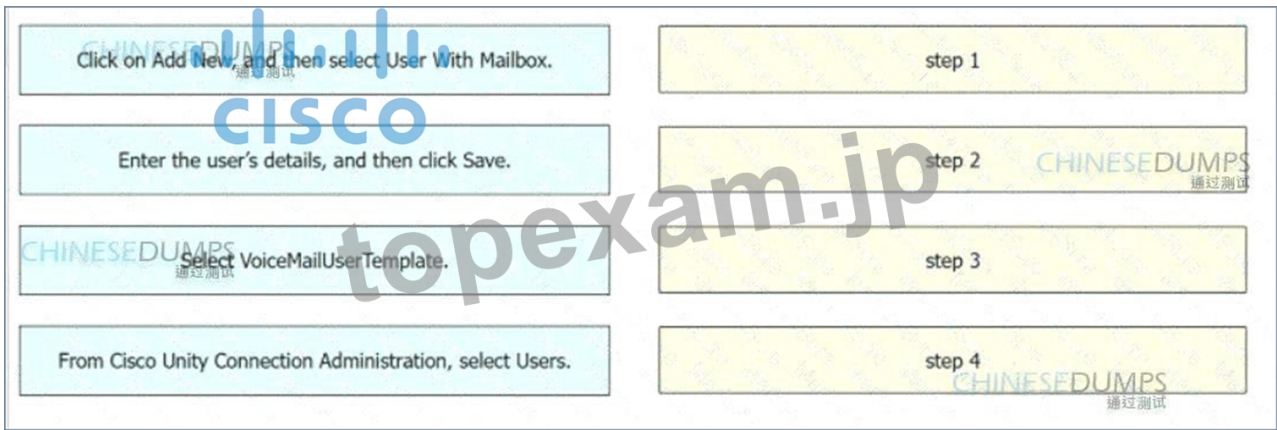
CHINESEDUMPS
通过测试

cisco

Click on Add New, and then select User With Mailbox.

step 1

Enter the user's details, and then click Save.

step 2

CHINESEDUMPS
通过测试

topexam.jp

CHINESEDUMPS
通过测试

Select VoiceMailUserTemplate.

step 3

From Cisco Unity Connection Administration, select Users.

step 4

CHINESEDUMPS
通过测试